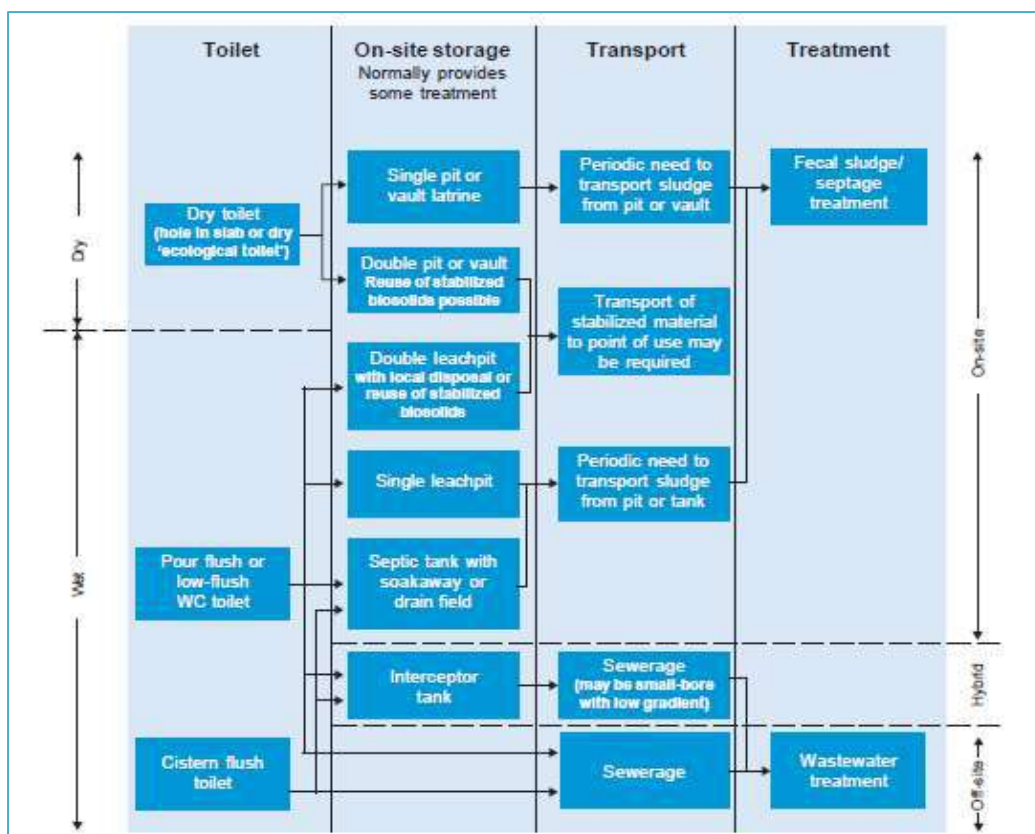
| Toilet | On-site storage Normally provides some treatment | Transport | Treatment |
|---|---|---|---|

Dry

Dry toilet (hole in slab or dry 'ecological toilet')

Single pit or vault latrine

Periodic need to transport sludge from pit or vault

Fecal sludge/ septage treatment

Double pit or vault Reuse of stabilized biosolids possible

Transport of stabilized material to point of use may be required

Double leachpit with local disposal or reuse of stabilized biosolids

Wet

Single leachpit

Periodic need to transport sludge from pit or tank

Pour flush or low-flush WC toilet

Septic tank with soakaway or drain field

On-site

Interceptor tank

Sewerage (may be small-bore with low gradient)

Hybrid

Cistern flush toilet

Sewerage

Wastewater treatment

Off-site